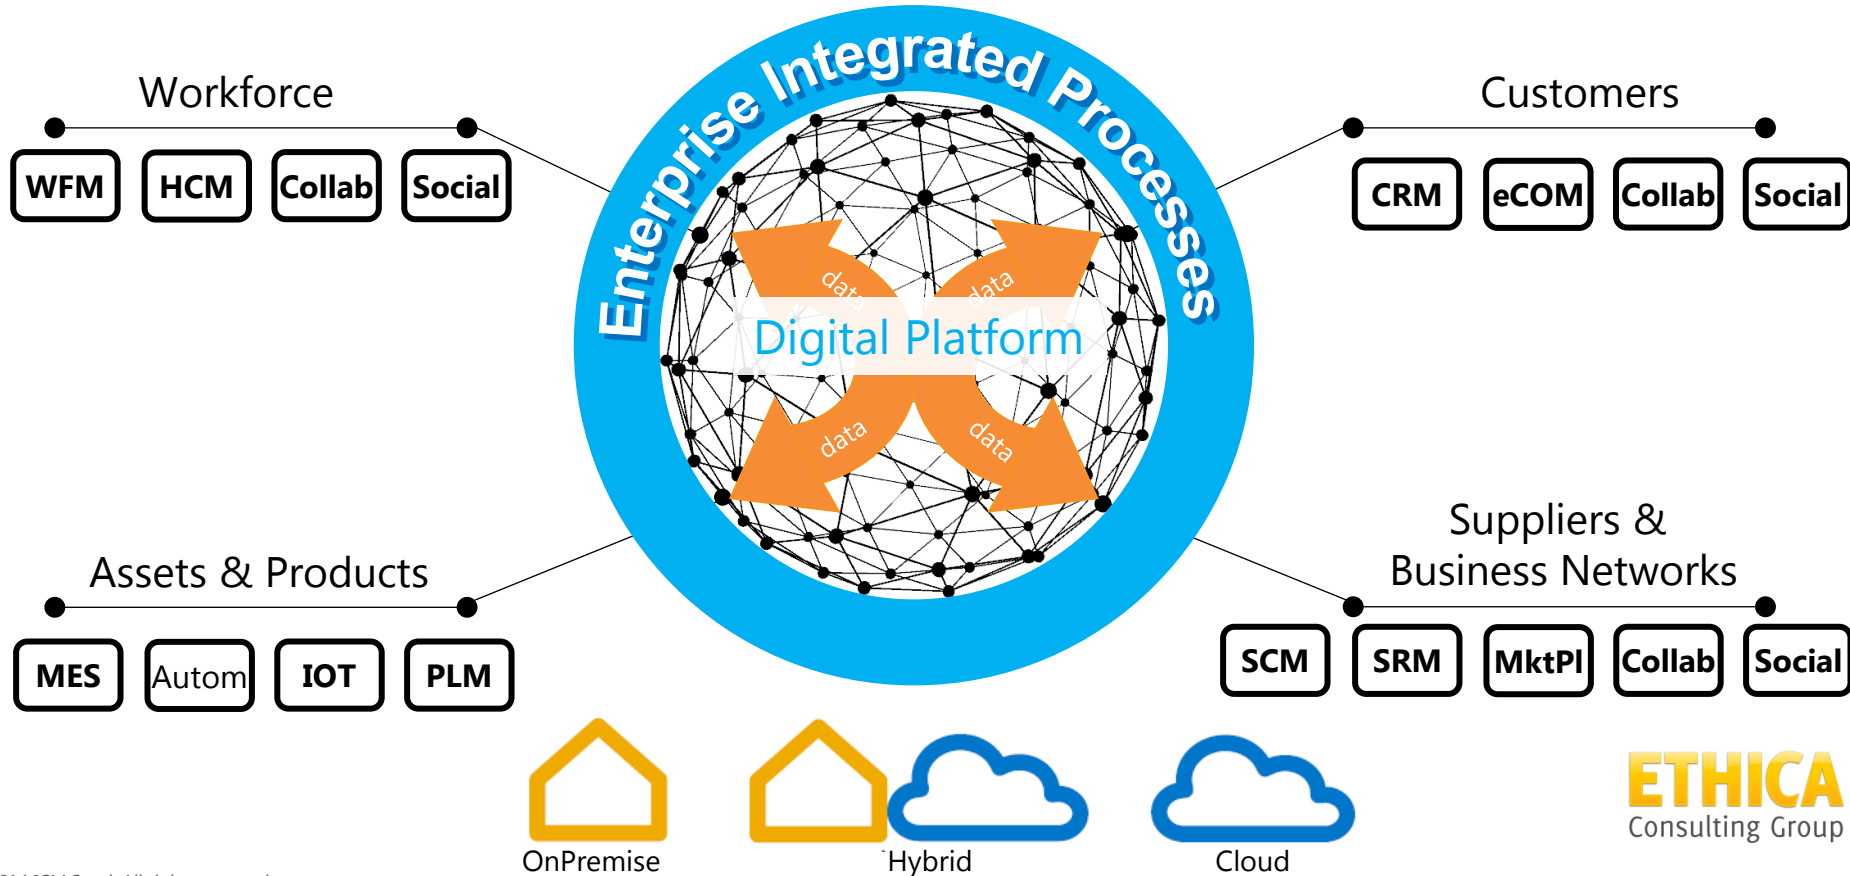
Workforce

WFM HCM Collab Social

Enterprise Integrated Processes

Customers

CRM eCOM Collab Social

data data

Digital Platform

data data

Assets & Products

MES Autom IOT PLM

Suppliers & Business Networks

SCM SRM MktPl Collab Social

OnPremise

Hybrid

Cloud

ETHICA
Consulting Group

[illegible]